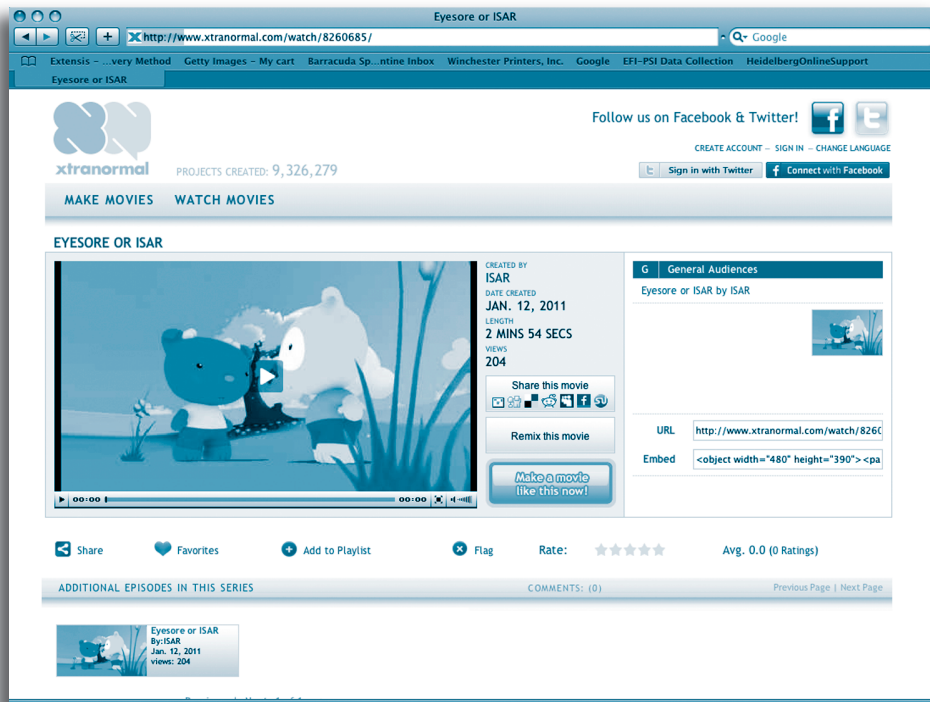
Eyesore or ISAR

http://www.xtranormal.com/watch/8260685/

Google

Extensis – ...very Method Getty Images – My cart Barracuda Sp...ntine Inbox Winchester Printers, Inc. Google EFI–PSI Data Collection HeidelbergOnlineSupport

Eyesore or ISAR

xtranormal

PROJECTS CREATED: 9,326,279

Follow us on Facebook & Twitter!

CREATE ACCOUNT – SIGN IN – CHANGE LANGUAGE

Sign in with Twitter Connect with Facebook

MAKE MOVIES WATCH MOVIES

EYESORE OR ISAR

CREATED BY
ISAR
DATE CREATED
JAN. 12, 2011
LENGTH
2 MINS 54 SECS
VIEWS
204

Share this movie

Remix this movie

Make a movie like this now!

00:00 00:00

G General Audiences

Eyesore or ISAR by ISAR

URL http://www.xtranormal.com/watch/8260

Embed <object width="480" height="390"><pa

Share Favorites Add to Playlist Flag Rate: Avg. 0.0 (0 Ratings)

ADDITIONAL EPISODES IN THIS SERIES COMMENTS: (0) Previous Page | Next Page

Eyesore or ISAR
By:ISAR
Jan. 12, 2011
views: 204